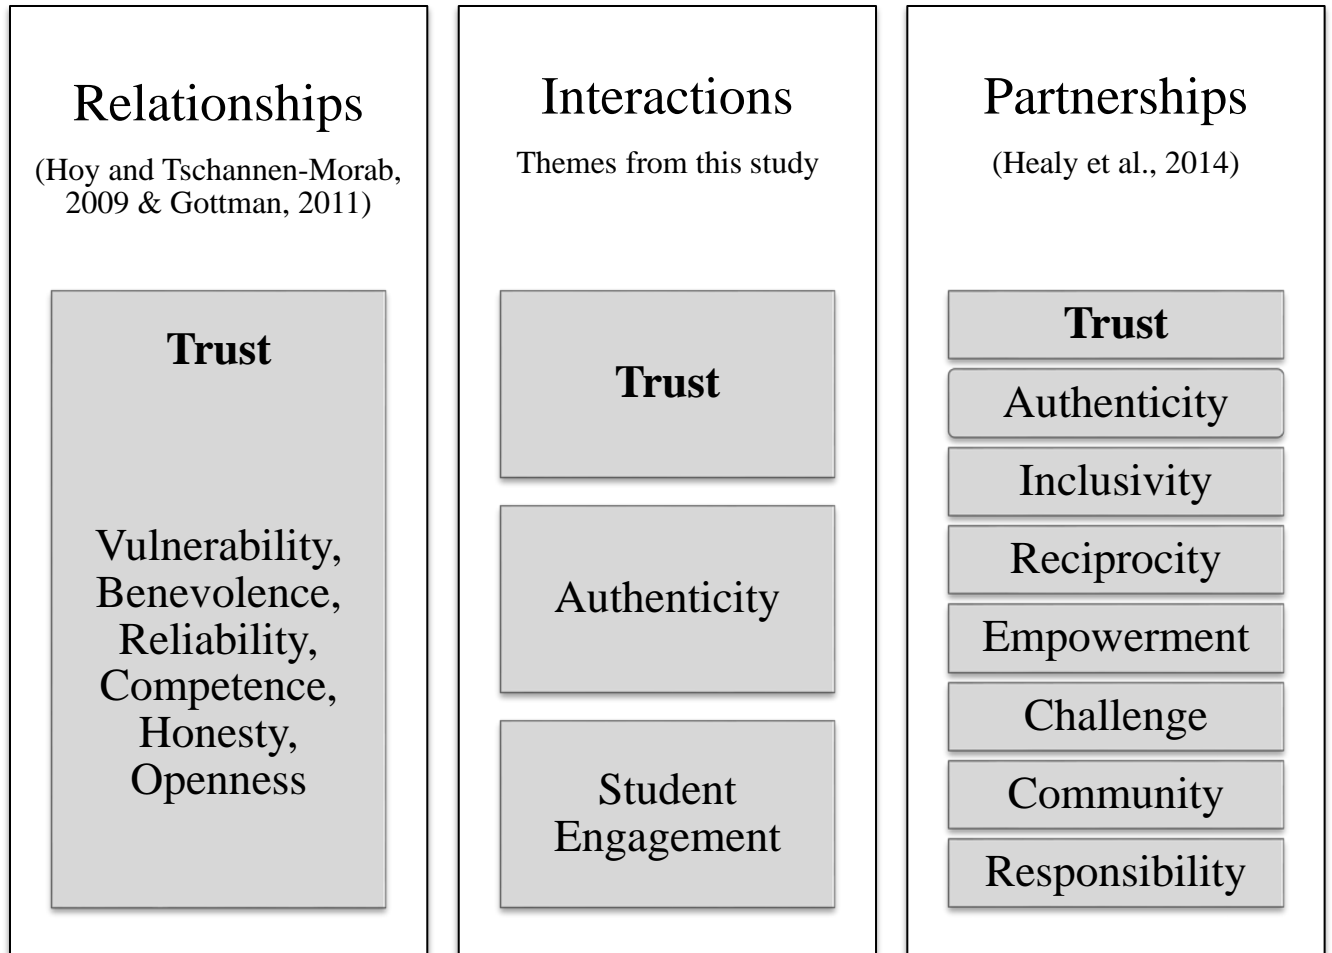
Relationships

(Hoy and Tschannen-Morab, 2009 & Gottman, 2011)

**Trust**

Vulnerability, Benevolence, Reliability, Competence, Honesty, Openness

Interactions

Themes from this study

**Trust**

Authenticity

Student Engagement

Partnerships

(Healy et al., 2014)

**Trust**

Authenticity

Inclusivity

Reciprocity

Empowerment

Challenge

Community

Responsibility